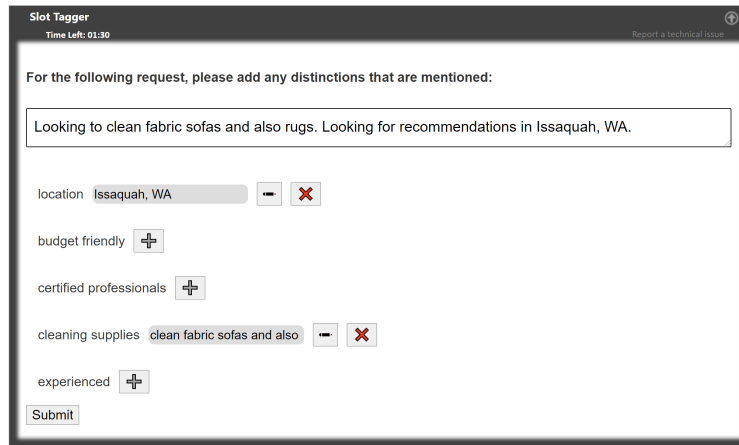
Slot Tagger
Time Left: 01:30
Report a technical issue

For the following request, please add any distinctions that are mentioned:

Looking to clean fabric sofas and also rugs. Looking for recommendations in Issaquah, WA.

location Issaquah, WA

budget friendly

certified professionals

cleaning supplies clean fabric sofas and also

experienced

Submit